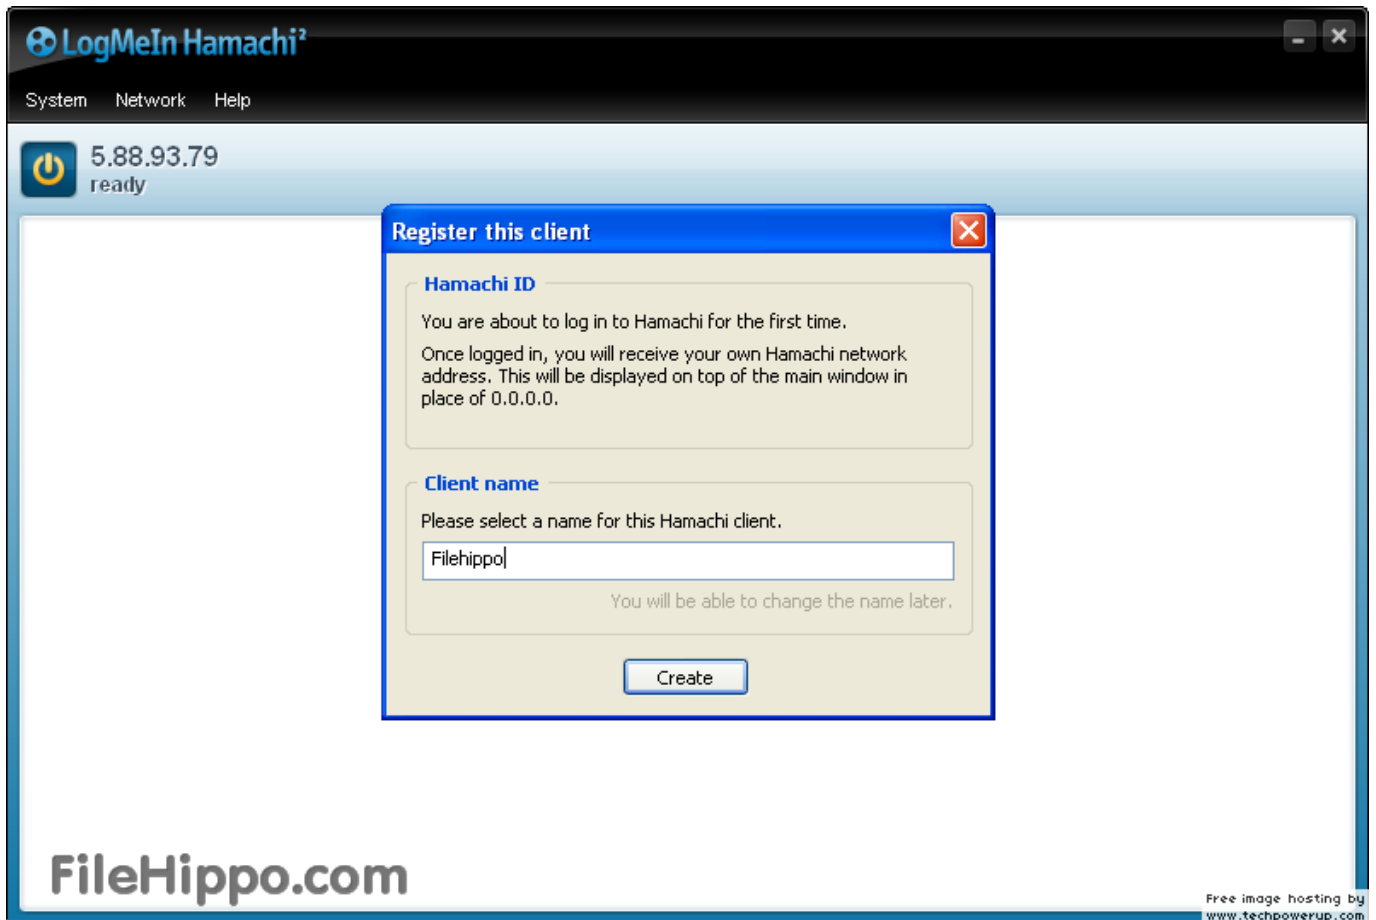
LogMeIn Hamachi²

System Network Help

5.88.93.79
ready

Register this client

Hamachi ID

You are about to log in to Hamachi for the first time.

Once logged in, you will receive your own Hamachi network address. This will be displayed on top of the main window in place of 0.0.0.0.

Client name

Please select a name for this Hamachi client.

Filehippo

You will be able to change the name later.

Create

FileHippo.com

Free image hosting by www.techpowerup.com